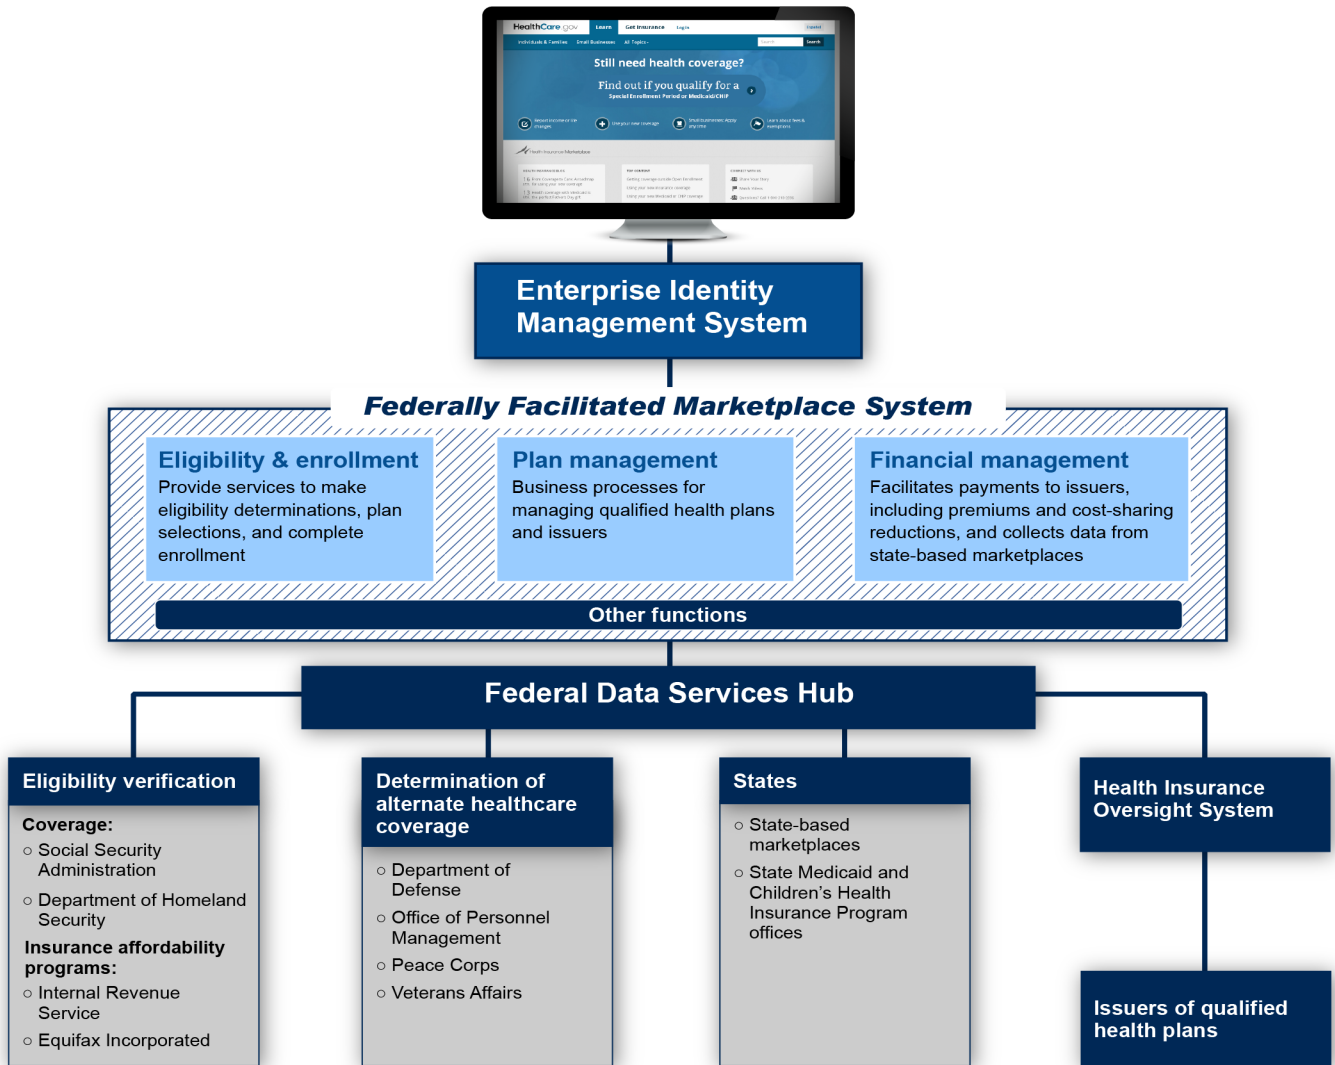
HealthCare.gov Learn Get Insurance Log in Español

Individuals & Families Small Businesses All Topics Search

Still need health coverage?

Find out if you qualify for a Special Enrollment Period or Medicaid/CHIP

Health Insurance Marketplace

Enterprise Identity Management System

Federally Facilitated Marketplace System

Eligibility & enrollment
Provide services to make eligibility determinations, plan selections, and complete enrollment

Plan management
Business processes for managing qualified health plans and issuers

Financial management
Facilitates payments to issuers, including premiums and cost-sharing reductions, and collects data from state-based marketplaces

Other functions

Federal Data Services Hub

Eligibility verification

Coverage:
○ Social Security Administration
○ Department of Homeland Security

Insurance affordability programs:
○ Internal Revenue Service
○ Equifax Incorporated

Determination of alternate healthcare coverage

○ Department of Defense
○ Office of Personnel Management
○ Peace Corps
○ Veterans Affairs

States

○ State-based marketplaces
○ State Medicaid and Children's Health Insurance Program offices

Health Insurance Oversight System

Issuers of qualified health plans